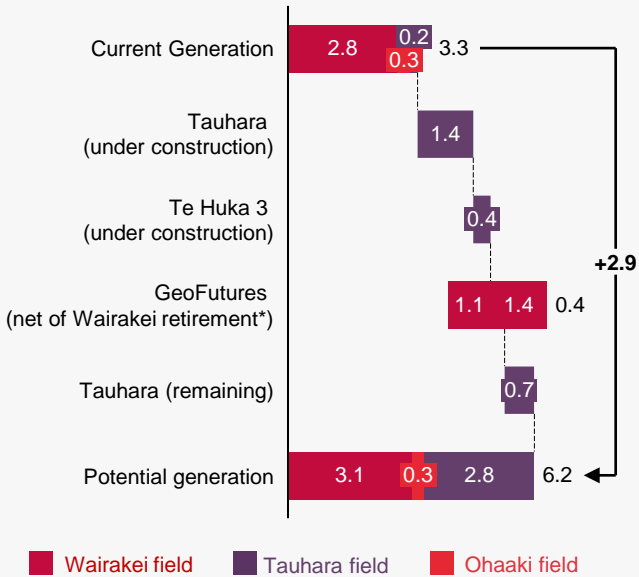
Current Generation 2.8 0.2 0.3 3.3

Tauhara (under construction) 1.4

Te Huka 3 (under construction) 0.4

GeoFutures (net of Wairakei retirement*) 1.1 1.4 0.4

Tauhara (remaining) 0.7

Potential generation 3.1 0.3 2.8 6.2

+2.9

Wairakei field Tauhara field Ohaaki field